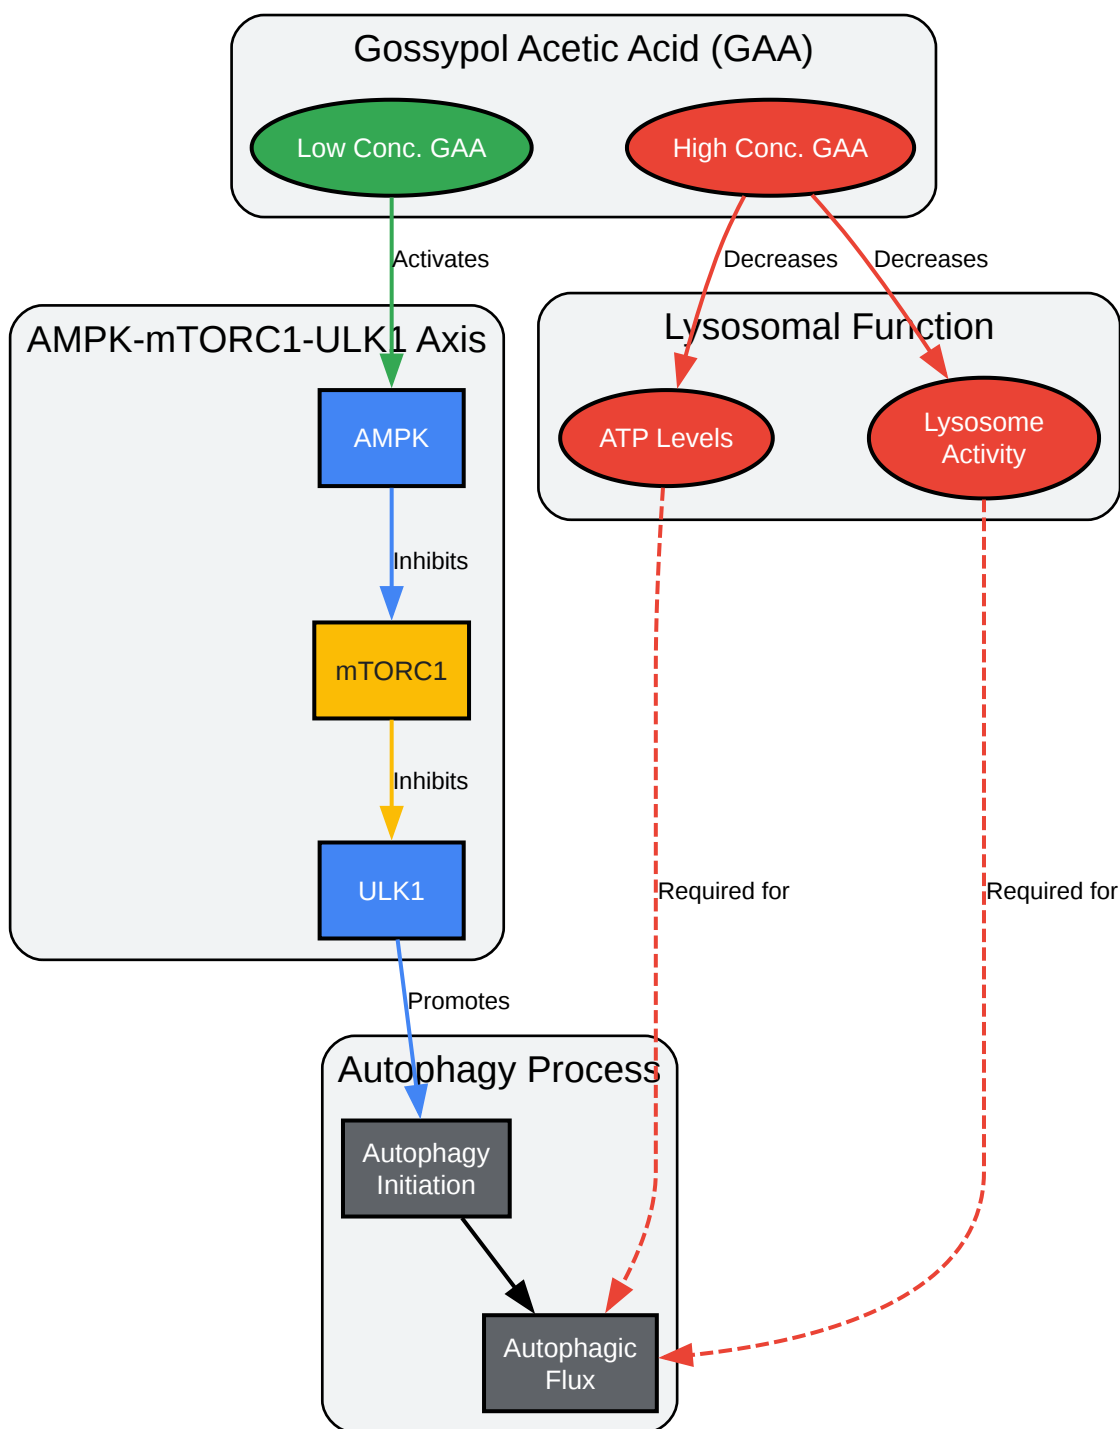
Gossypol Acetic Acid (GAA)

Low Conc. GAA

High Conc. GAA

Activates

Decreases

Decreases

AMPK-mTORC1-ULK1 Axis

Lysosomal Function

AMPK

ATP Levels

Lysosome Activity

Inhibits

mTORC1

Inhibits

ULK1

Required for

Required for

Promotes

Autophagy Process

Autophagy Initiation

Autophagic Flux